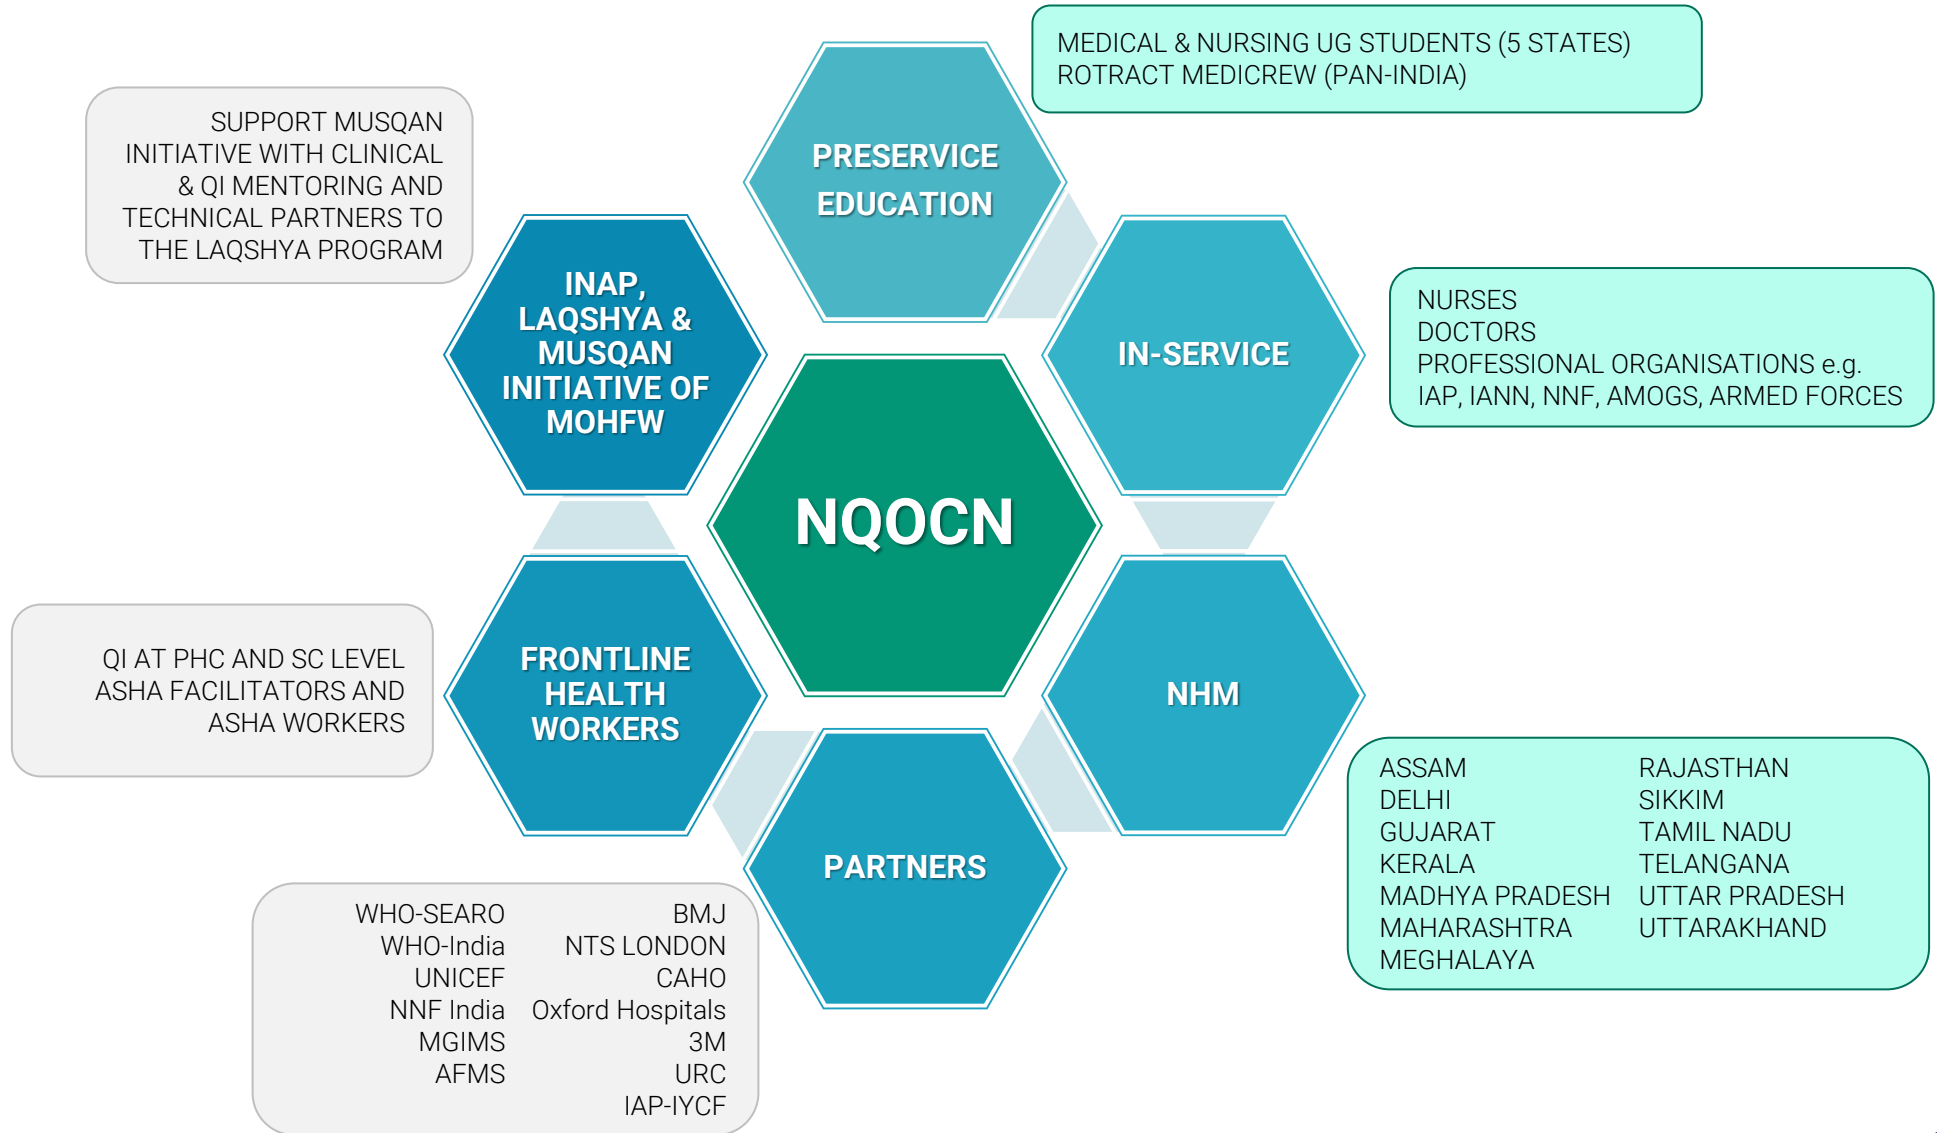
MEDICAL & NURSING UG STUDENTS (5 STATES)
ROTRACT MEDICREW (PAN-INDIA)

SUPPORT MUSQAN INITIATIVE WITH CLINICAL & QI MENTORING AND TECHNICAL PARTNERS TO THE LAQSHYA PROGRAM

PRESERVICE EDUCATION

INAP, LAQSHYA & MUSQAN INITIATIVE OF MOHFW

IN-SERVICE

NURSES
DOCTORS
PROFESSIONAL ORGANISATIONS e.g. IAP, IANN, NNF, AMOGS, ARMED FORCES

NQOCN

QI AT PHC AND SC LEVEL
ASHA FACILITATORS AND ASHA WORKERS

FRONTLINE HEALTH WORKERS

NHM

PARTNERS

| ASSAM | RAJASTHAN |
|---|---|
| DELHI | SIKKIM |
| GUJARAT | TAMIL NADU |
| KERALA | TELANGANA |
| MADHYA PRADESH | UTTAR PRADESH |
| MAHARASHTRA | UTTARAKHAND |
| MEGHALAYA | |

| WHO-SEARO | BMJ |
|---|---|
| WHO-India | NTS LONDON |
| UNICEF | CAHO |
| NNF India | Oxford Hospitals |
| MGIMS | 3M |
| AFMS | URC |
| | IAP-IYCF |